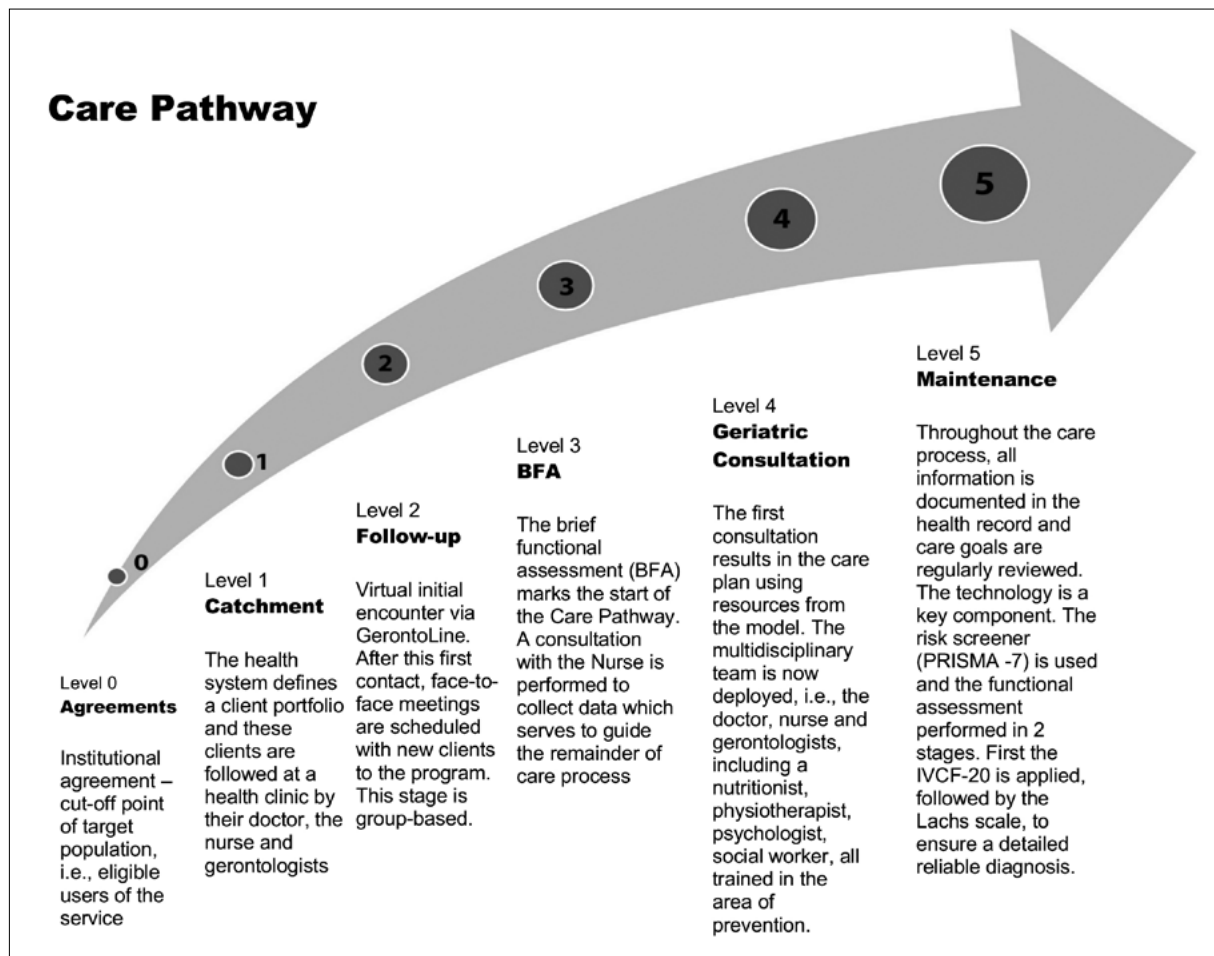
Care Pathway

5

4

3

2

1

0

Level 0
Agreements

Institutional agreement – cut-off point of target population, i.e., eligible users of the service

Level 1
Catchment

The health system defines a client portfolio and these clients are followed at a health clinic by their doctor, the nurse and gerontologists

Level 2
Follow-up

Virtual initial encounter via GerontoLine. After this first contact, face-to-face meetings are scheduled with new clients to the program. This stage is group-based.

Level 3
BFA

The brief functional assessment (BFA) marks the start of the Care Pathway. A consultation with the Nurse is performed to collect data which serves to guide the remainder of care process

Level 4
Geriatric Consultation

The first consultation results in the care plan using resources from the model. The multidisciplinary team is now deployed, i.e., the doctor, nurse and gerontologists, including a nutritionist, physiotherapist, psychologist, social worker, all trained in the area of prevention.

Level 5
Maintenance

Throughout the care process, all information is documented in the health record and care goals are regularly reviewed. The technology is a key component. The risk screener (PRISMA -7) is used and the functional assessment performed in 2 stages. First the IVCF-20 is applied, followed by the Lachs scale, to ensure a detailed reliable diagnosis.